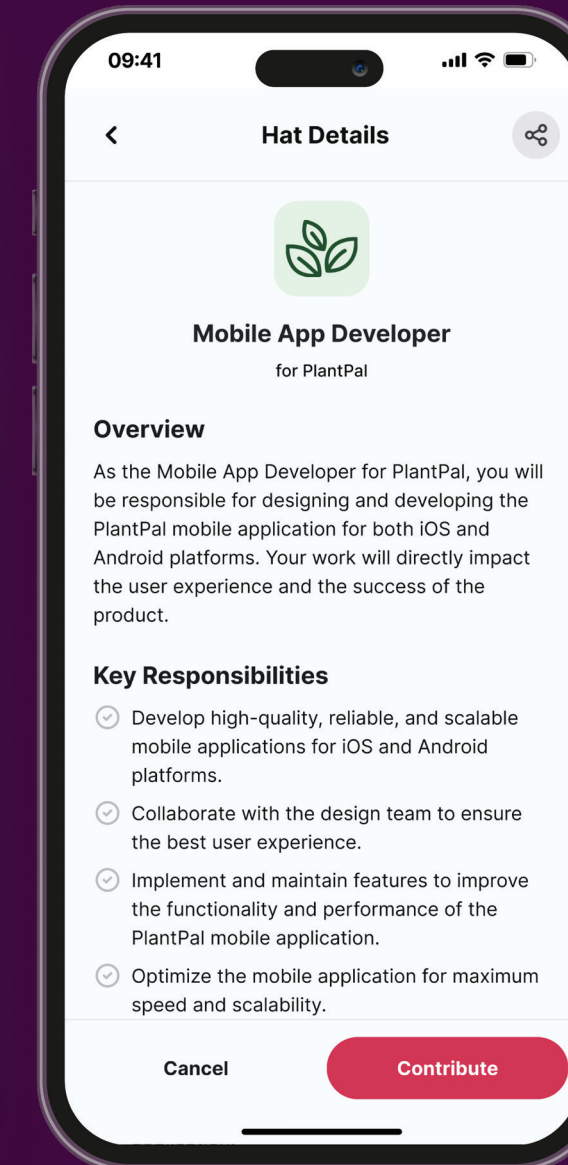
09:41

<

Hat Details

Mobile App Developer

for PlantPal

Overview

As the Mobile App Developer for PlantPal, you will be responsible for designing and developing the PlantPal mobile application for both iOS and Android platforms. Your work will directly impact the user experience and the success of the product.

Key Responsibilities

Develop high-quality, reliable, and scalable mobile applications for iOS and Android platforms.

Collaborate with the design team to ensure the best user experience.

Implement and maintain features to improve the functionality and performance of the PlantPal mobile application.

Optimize the mobile application for maximum speed and scalability.

Cancel

Contribute